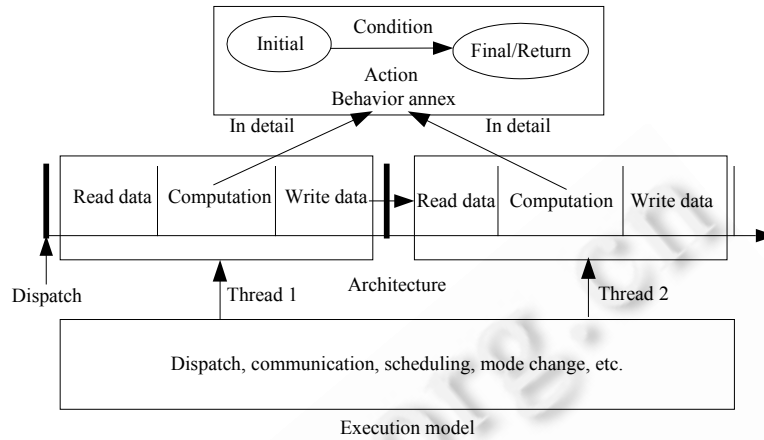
Initial
Condition
Final/Return
Action
Behavior annex
In detail
In detail
Read data
Computation
Write data
Read data
Computation
Write data
Dispatch
Thread 1
Architecture
Thread 2
Dispatch, communication, scheduling, mode change, etc.
Execution model